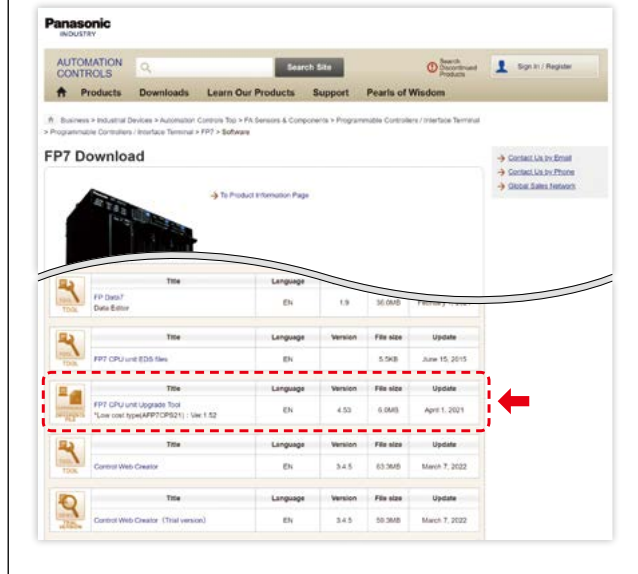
Panasonic
INDUSTRY

AUTOMATION CONTROLS

Search Site

Search Discontinued Products

Sign In / Register

Products Downloads Learn Our Products Support Pearls of Wisdom

Business > Industrial Devices > Automation Controls Top > FA Sensors & Components > Programmable Controllers / Interface Terminal > Programmable Controllers / Interface Terminal > FP7 > Software

FP7 Download

→ To Product Information Page

→ Contact Us by Email
→ Contact Us by Phone
→ Global Sales Network

| | Title | Language | | | |
|---|---|---|---|---|---|
| TOOL | FP Data7 Data Editor | EN | 1.9 | 56.0MB | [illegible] |

| | Title | Language | Version | File size | Update |
|---|---|---|---|---|---|
| TOOL | FP7 CPU unit EDS files | EN | | 5.5KB | June 15, 2015 |

| | Title | Language | Version | File size | Update |
|---|---|---|---|---|---|
| | FP7 CPU unit Upgrade Tool *Low cost type(AFP7CPS21) : Ver.1.52 | EN | 4.53 | 6.0MB | April 1, 2021 |

| | Title | Language | Version | File size | Update |
|---|---|---|---|---|---|
| TOOL | Control Web Creator | EN | 3.4.5 | 63.3MB | March 7, 2022 |

| | Title | Language | Version | File size | Update |
|---|---|---|---|---|---|
| TRIAL VERSION | Control Web Creator (Trial version) | EN | 3.4.5 | 59.3MB | March 7, 2022 |